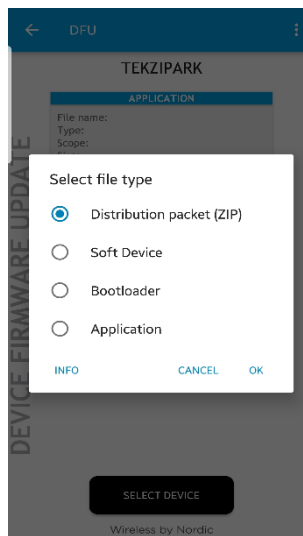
DFU

TEKZIPARK

APPLICATION

File name:
Type:
Scope:

DEVICE FIRMWARE UPDATE

Select file type

Distribution packet (ZIP)

Soft Device

Bootloader

Application

INFO

CANCEL

OK

SELECT DEVICE

Wireless by Nordic